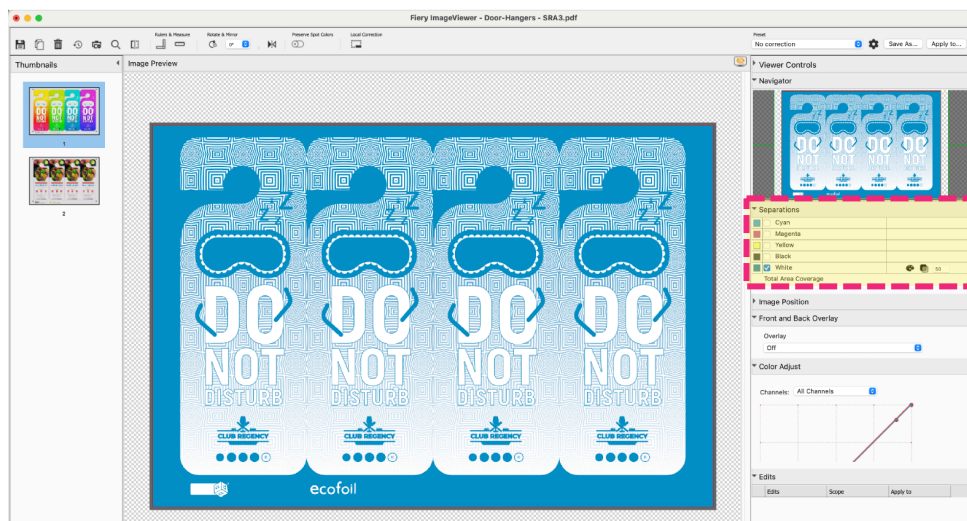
Fiery ImageViewer - Door-Hangers - SRA3.pdf

Rulers & Measure
Rotate & Mirror
0°
Preserve Spot Colors
Local Correction
Preset
No correction
Save As...
Apply to...

Thumbnails
1
2

Image Preview

DO NOT DISTURB
CLUB REGENCY
DO NOT DISTURB
CLUB REGENCY
DO NOT DISTURB
CLUB REGENCY
DO NOT DISTURB
CLUB REGENCY

ecofoil

Viewer Controls
Navigator
Separations
Cyan
Magenta
Yellow
Black
White
53
Total Area Coverage
Image Position
Front and Back Overlay
Overlay
Off
Color Adjust
Channels: All Channels
Edits
Edits
Scope
Apply to